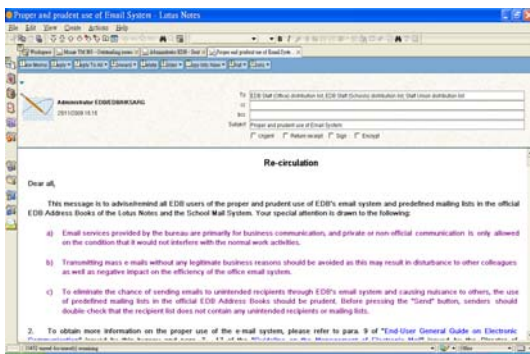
Proper and prudent use of Email System - Lotus Notes

File Edit View Create Actions Help

Workspace | Hong Kong ... | Proper and prudent use of Email System

Administrator EDB/EDBHKSARG
25/11/2009 16:16

To: EDB Staff (Office) distribution list, EDB Staff (Schools) distribution list, Staff Union distribution list
cc
bcc
Subject: Proper and prudent use of Email System

Urgent  Return receipt  Sign  Encrypt

Re-circulation

Dear all,

This message is to advise/remind all EDB users of the proper and prudent use of EDB's email system and predefined mailing lists in the official EDB Address Books of the Lotus Notes and the School Mail System. Your special attention is drawn to the following:

a) Email services provided by the bureau are primarily for business communication, and private or non-official communication is only allowed on the condition that it would not interfere with the normal work activities.

b) Transmitting mass e-mails without any legitimate business reasons should be avoided as this may result in disturbance to other colleagues as well as negative impact on the efficiency of the office email system.

c) To eliminate the chance of sending emails to unintended recipients through EDB's email system and causing nuisance to others, the use of predefined mailing lists in the official EDB Address Books should be prudent. Before pressing the "Send" button, senders should double check that the recipient list does not contain any unintended recipients or mailing lists.

2. To obtain more information on the proper use of the e-mail system, please refer to para. 9 of "End-User General Guide on Electronic Communication" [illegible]